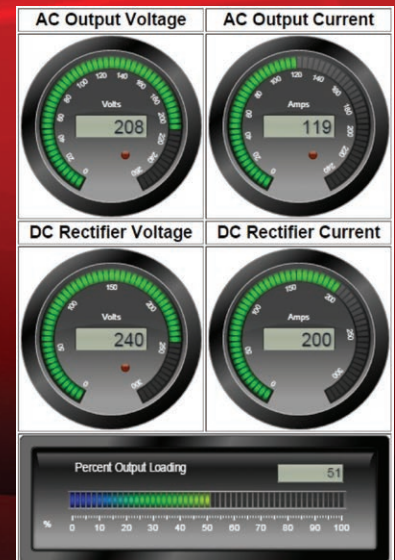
AC Output Voltage

AC Output Current

0 20 40 60 80 100 120 140 160 180 200 220 240 260

Volts

208

0 20 40 60 80 100 120 140 160 180 200 220 240

Amps

119

DC Rectifier Voltage

DC Rectifier Current

0 50 100 150 200 250 300

Volts

240

0 50 100 150 200 250 300

Amps

200

Percent Output Loading

51

% 0 10 20 30 40 50 60 70 80 90 100